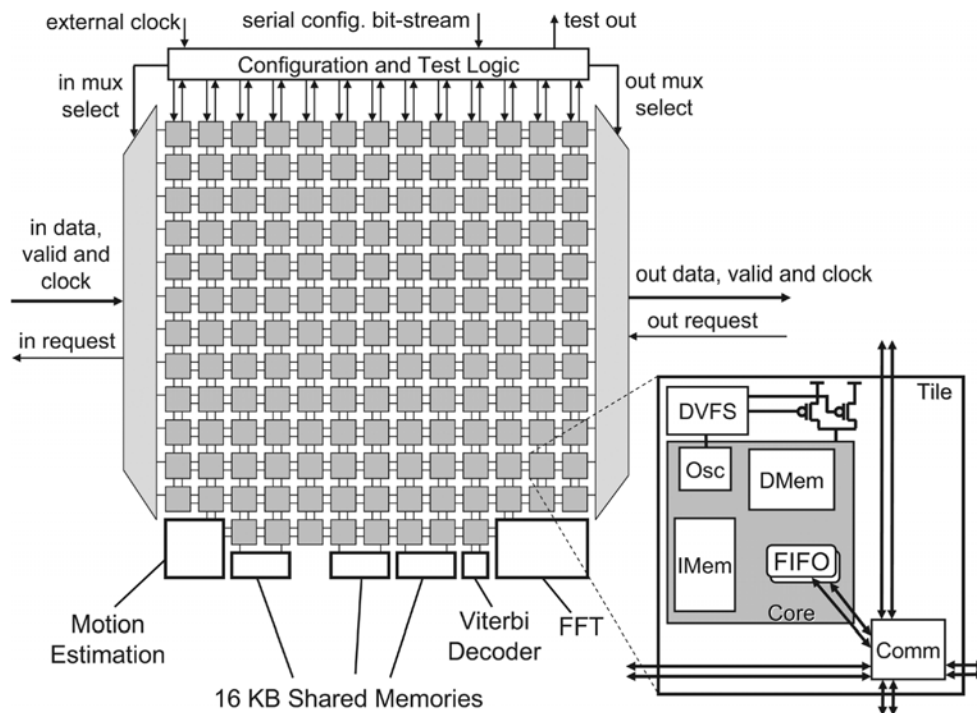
external clock
serial config. bit-stream
test out
Configuration and Test Logic
in mux select
out mux select
in data, valid and clock
in request
out data, valid and clock
out request
Tile
DVFS
Osc
DMem
IMem
FIFO
Core
Comm
Motion Estimation
Viterbi Decoder
FFT
16 KB Shared Memories